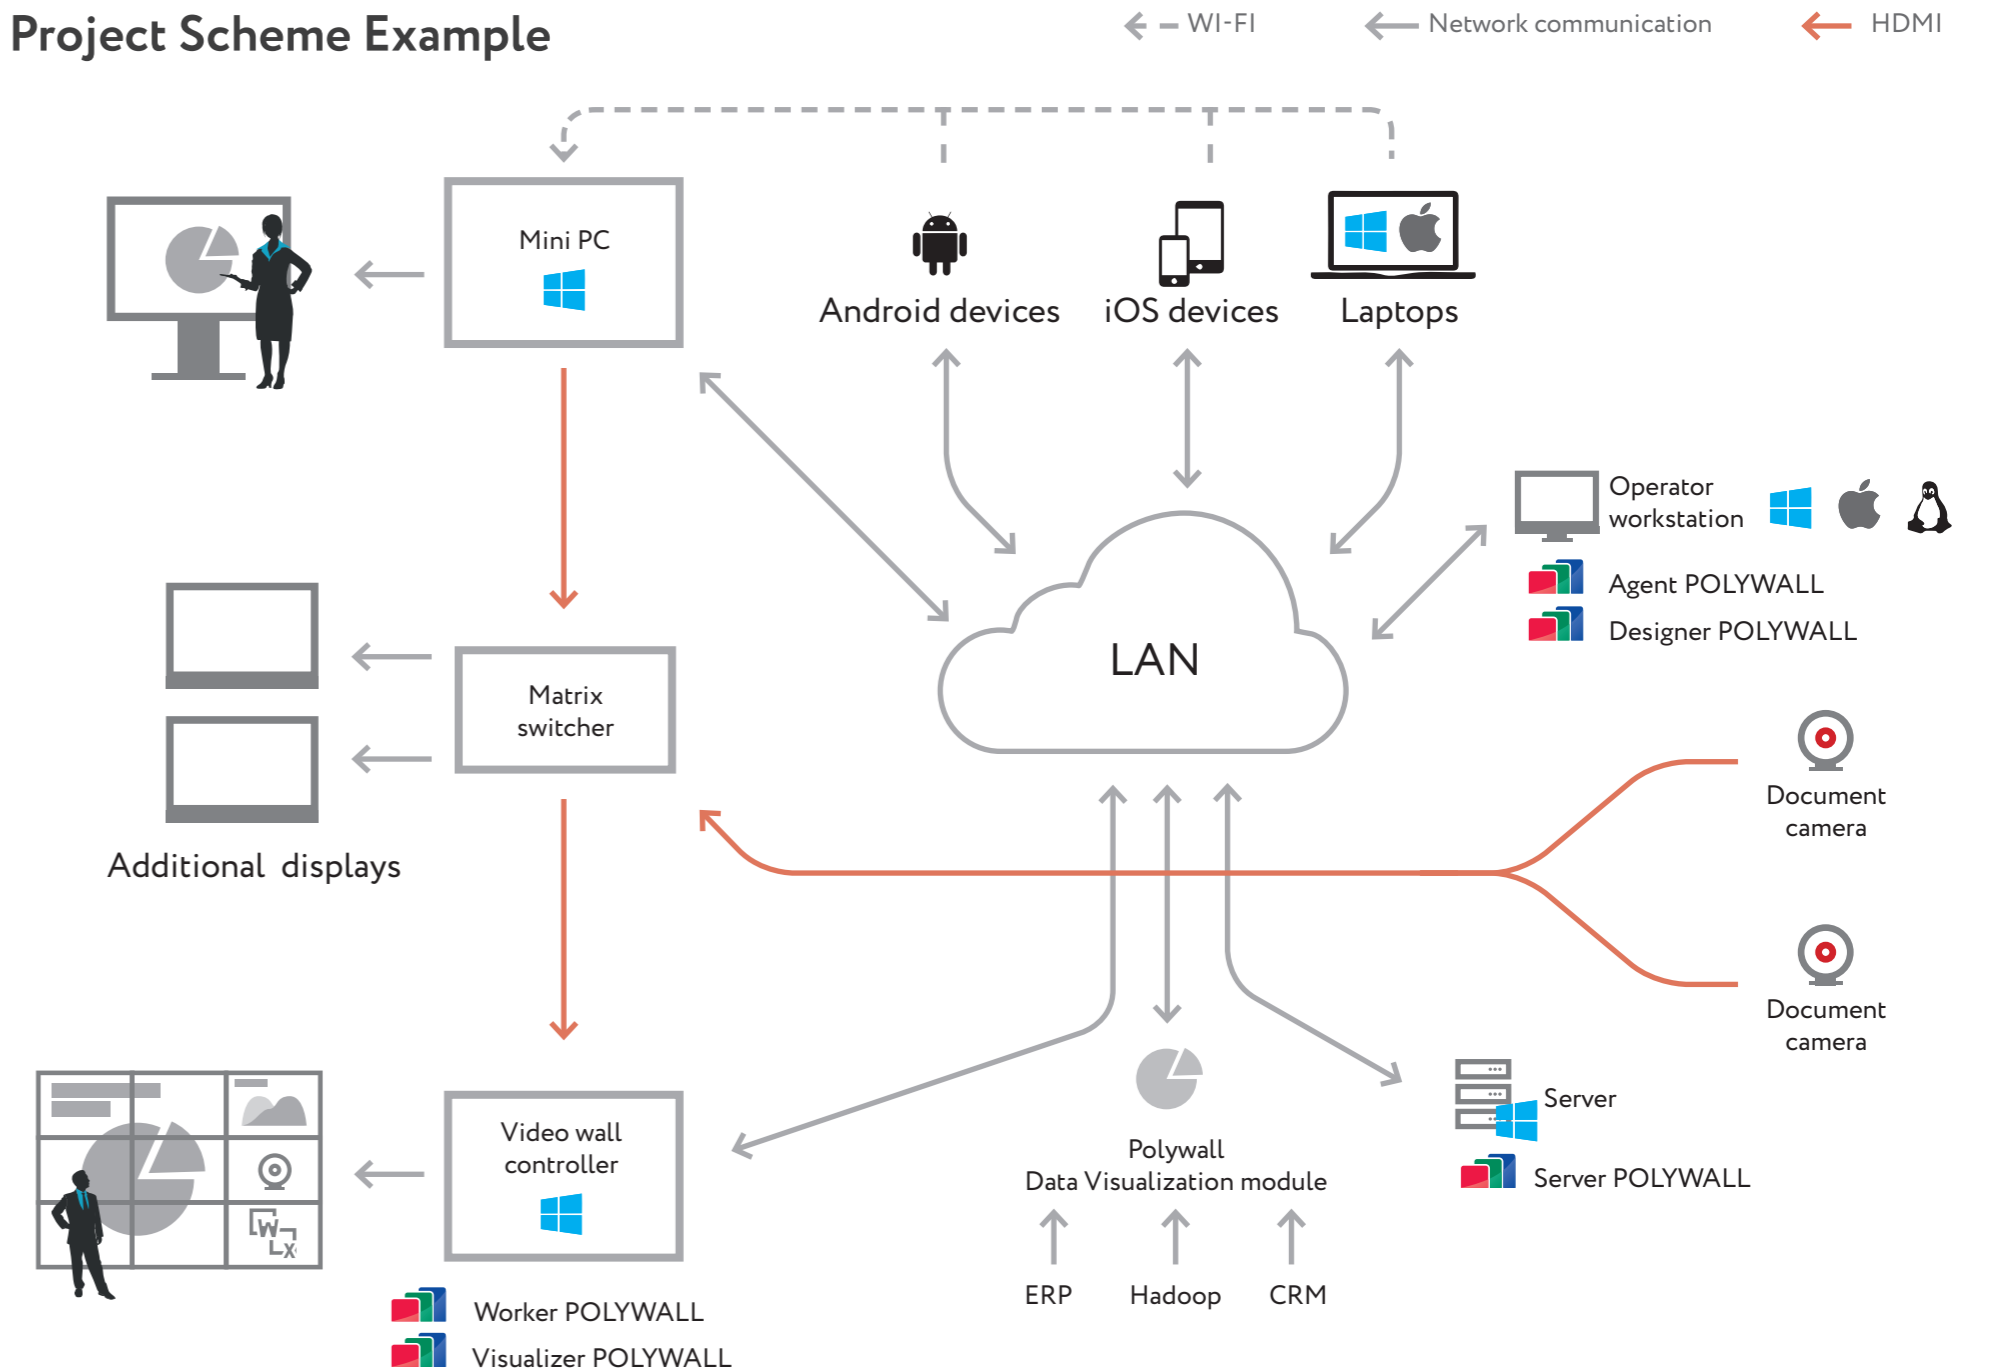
Project Scheme Example

WI-FI

Network communication

HDMI

Mini PC

Android devices

iOS devices

Laptops

Operator workstation

Agent POLYWALL

Designer POLYWALL

Matrix switcher

LAN

Additional displays

Document camera

Document camera

Video wall controller

Polywall
Data Visualization module

Server

Server POLYWALL

ERP

Hadoop

CRM

Worker POLYWALL

Visualizer POLYWALL